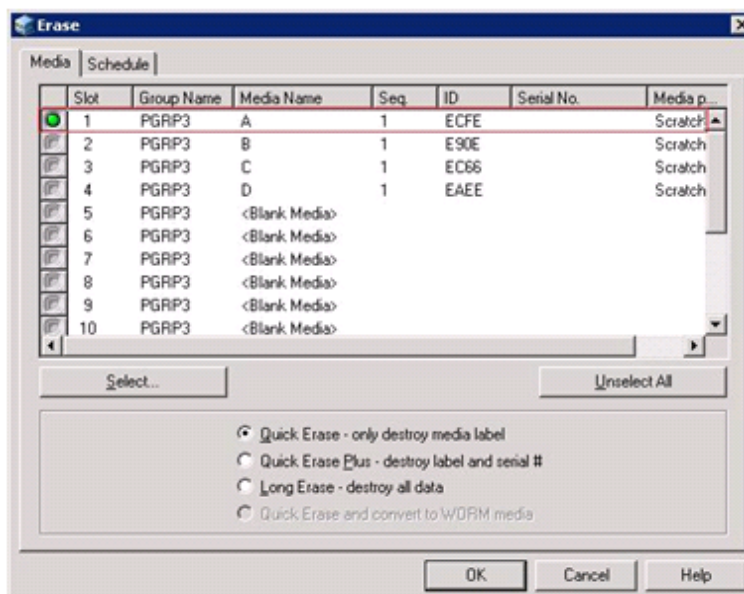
Erase

Media | Schedule

| | Slot | Group Name | Media Name | Seq. | ID | Serial No. | Media p... |
|---|---|---|---|---|---|---|---|
| | 1 | PGRP3 | A | 1 | ECFE | | Scratch |
| | 2 | PGRP3 | B | 1 | E90E | | Scratch |
| | 3 | PGRP3 | C | 1 | EC66 | | Scratch |
| | 4 | PGRP3 | D | 1 | EAEE | | Scratch |
| | 5 | PGRP3 | <Blank Media> | | | | |
| | 6 | PGRP3 | <Blank Media> | | | | |
| | 7 | PGRP3 | <Blank Media> | | | | |
| | 8 | PGRP3 | <Blank Media> | | | | |
| | 9 | PGRP3 | <Blank Media> | | | | |
| | 10 | PGRP3 | <Blank Media> | | | | |

Select...

Unselect All

Quick Erase - only destroy media label
Quick Erase Plus - destroy label and serial #
Long Erase - destroy all data
Quick Erase and convert to WORM media

OK Cancel Help